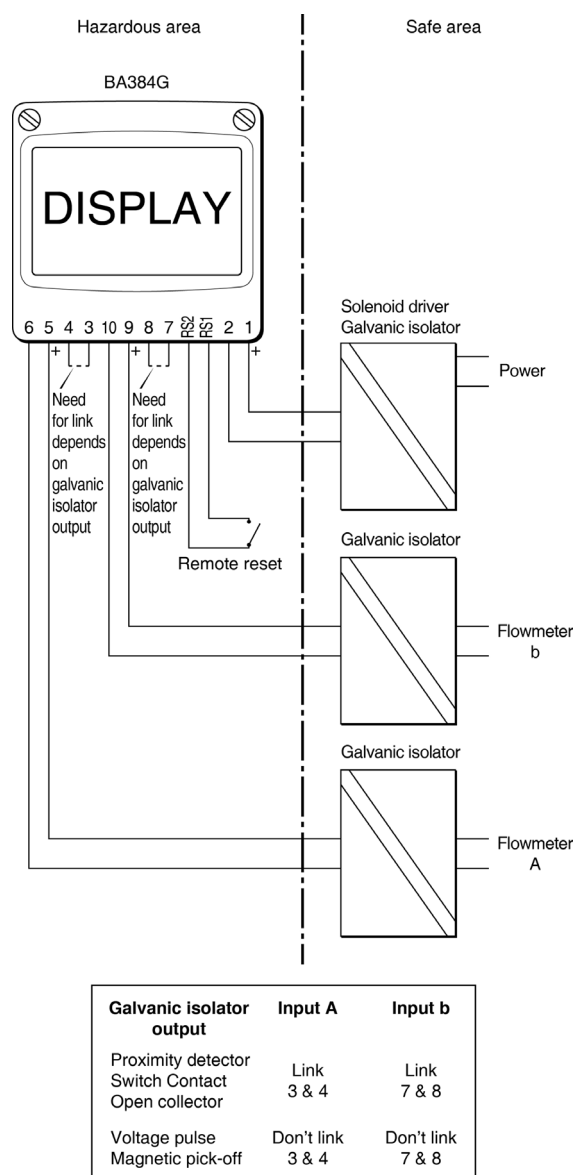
Hazardous area

Safe area

BA384G

DISPLAY

6 5 4 3 10 9 8 7 RS2 RS1 2 1

+ + +

Need for link depends on galvanic isolator output

Need for link depends on galvanic isolator output

Remote reset

Solenoid driver Galvanic isolator

Power

Galvanic isolator

Flowmeter b

Galvanic isolator

Flowmeter A

| Galvanic isolator output | Input A | Input b |
|---|---|---|
| Proximity detector Switch Contact Open collector | Link 3 & 4 | Link 7 & 8 |
| Voltage pulse Magnetic pick-off | Don't link 3 & 4 | Don't link 7 & 8 |